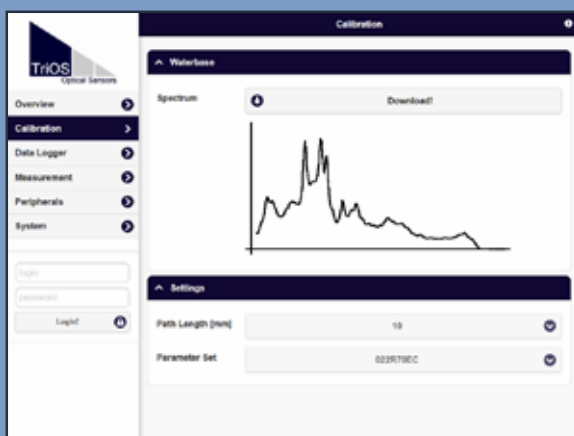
TriOS
Optical Sensors

Overview
Calibration
Data Logger
Measurement
Peripherals
System

login
password
Login!

Calibration

Waterbase

Spectrum
Download!

Settings

Path Length [mm]
10

Parameter Set
022R70EC